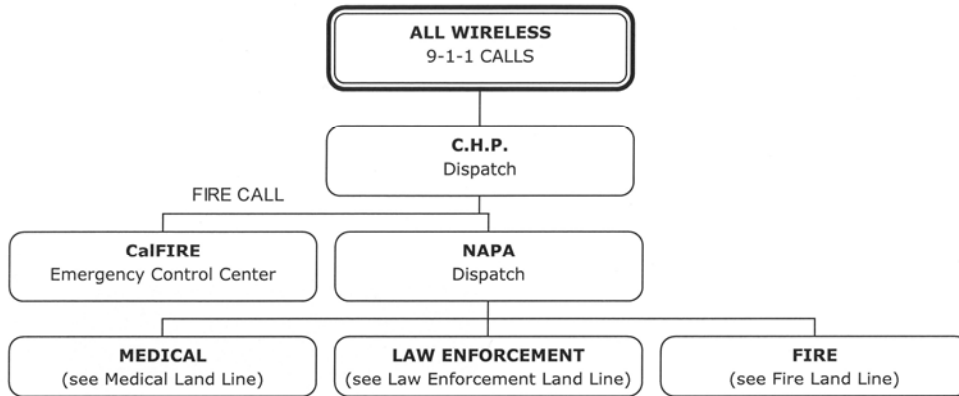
ALL WIRELESS
9-1-1 CALLS

C.H.P.
Dispatch

FIRE CALL

CalFIRE
Emergency Control Center

NAPA
Dispatch

MEDICAL
(see Medical Land Line)

LAW ENFORCEMENT
(see Law Enforcement Land Line)

FIRE
(see Fire Land Line)